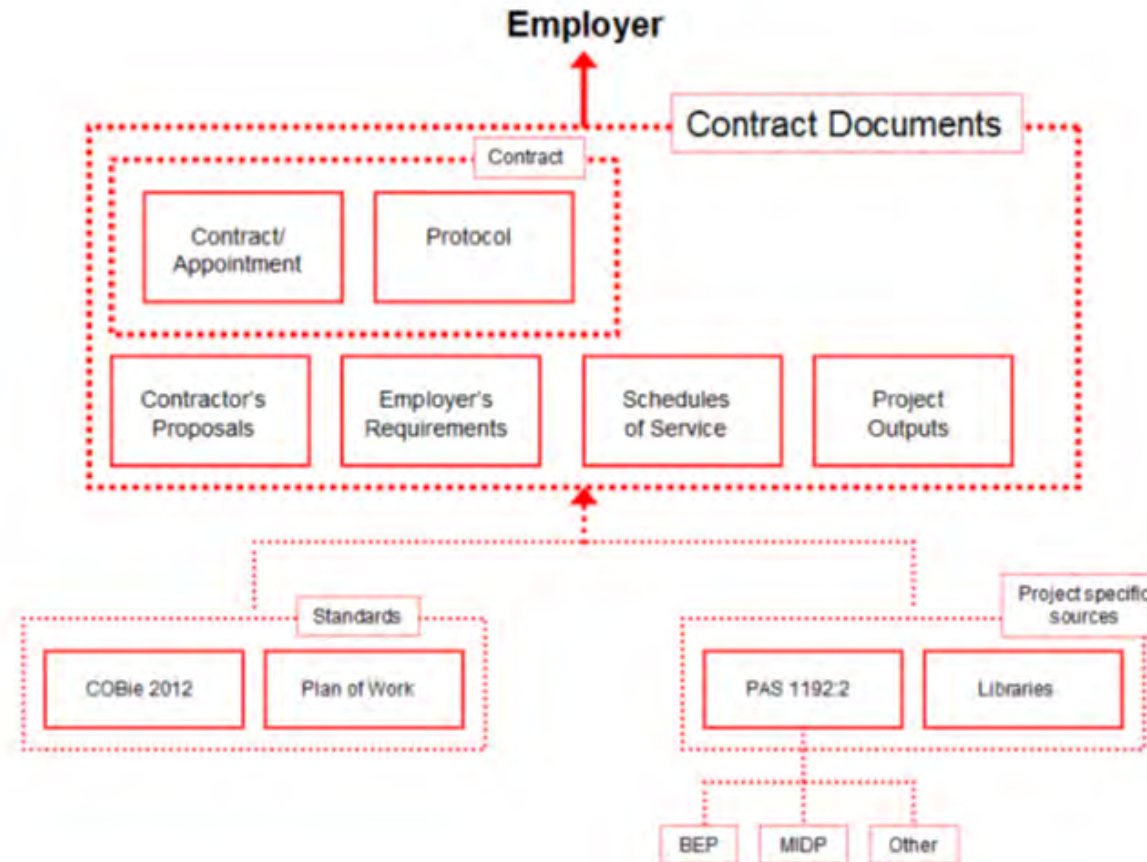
Employer

Contract Documents

Contract

Contract/ Appointment

Protocol

Contractor's Proposals

Employer's Requirements

Schedules of Service

Project Outputs

Standards

COBie 2012

Plan of Work

Project specific sources

PAS 1192:2

Libraries

BEP

MIDP

Other